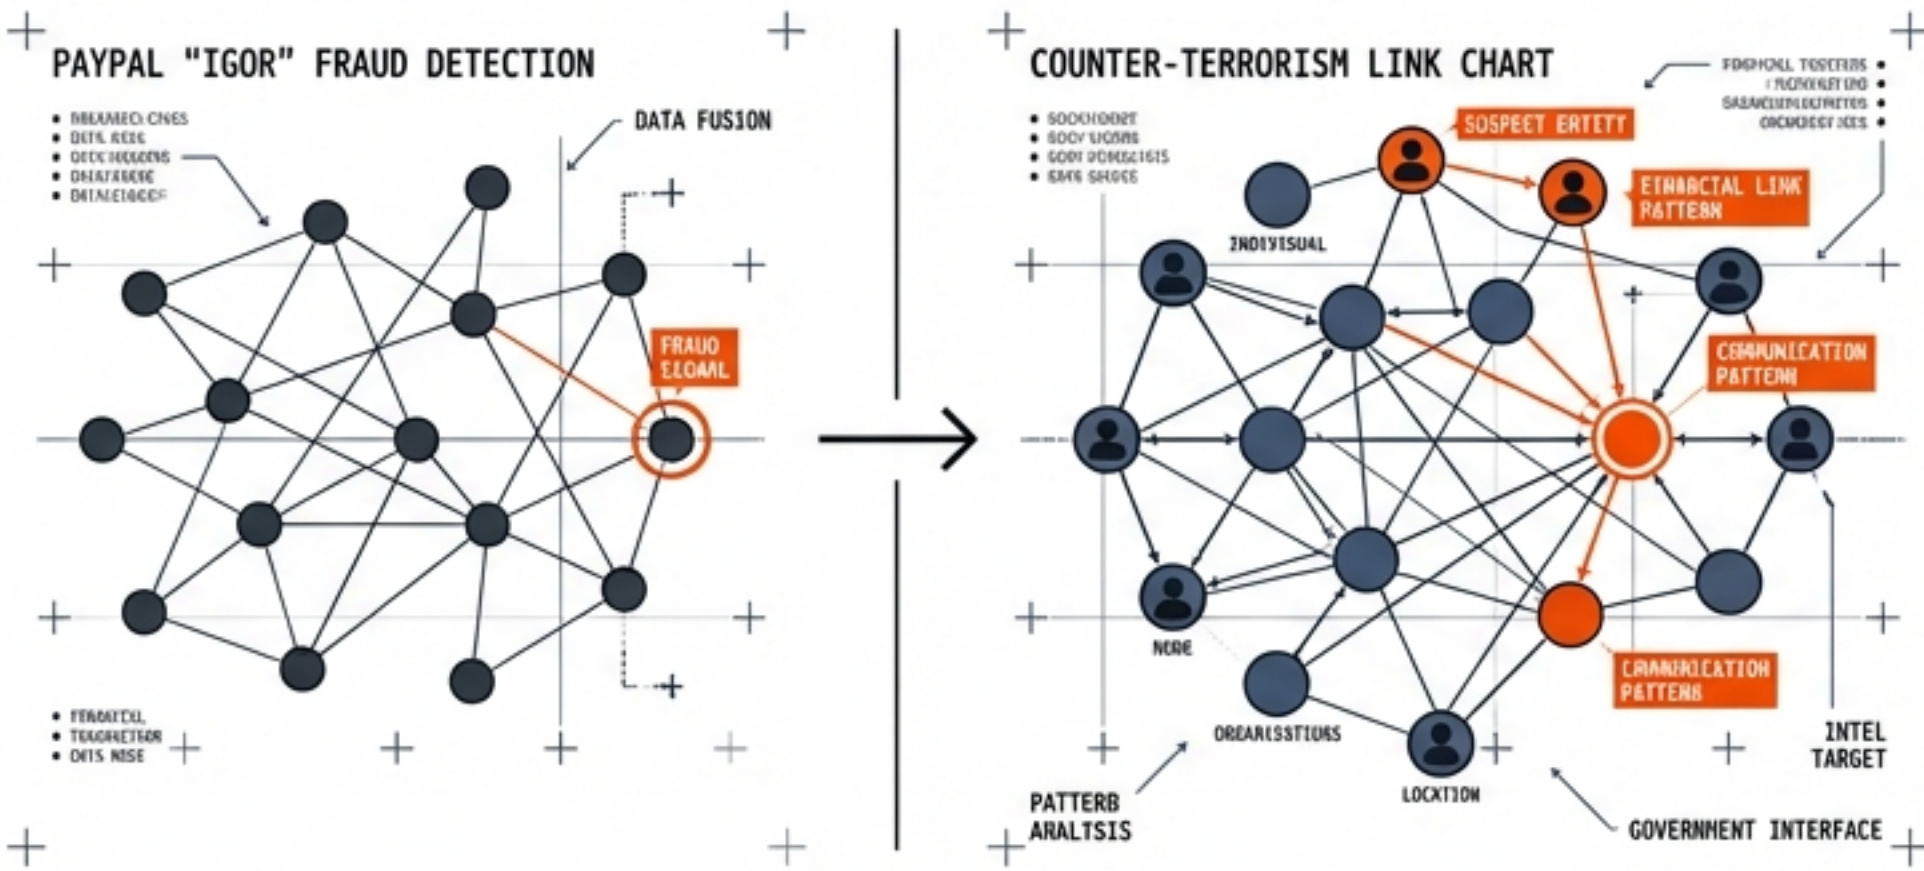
PAYPAL "IGOR" FRAUD DETECTION

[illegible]
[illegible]
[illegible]
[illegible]
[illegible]

DATA FUSION

FRAUD SIGNAL

TRANSACTION
TRANSFER
DATA NOISE

COUNTER-TERRORISM LINK CHART

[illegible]
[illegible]
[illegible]
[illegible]

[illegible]
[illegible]
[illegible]
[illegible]

SOSPECT ENTITY

FINANCIAL LINK PATTERN

INDIVIDUAL

COMMUNICATION PATTERN

NODE

ORGANISATIONS

COMMUNICATION PATTERN

INTEL TARGET

LOCATION

PATTERB ARALTSIS

GOVERNMENT INTERFACE